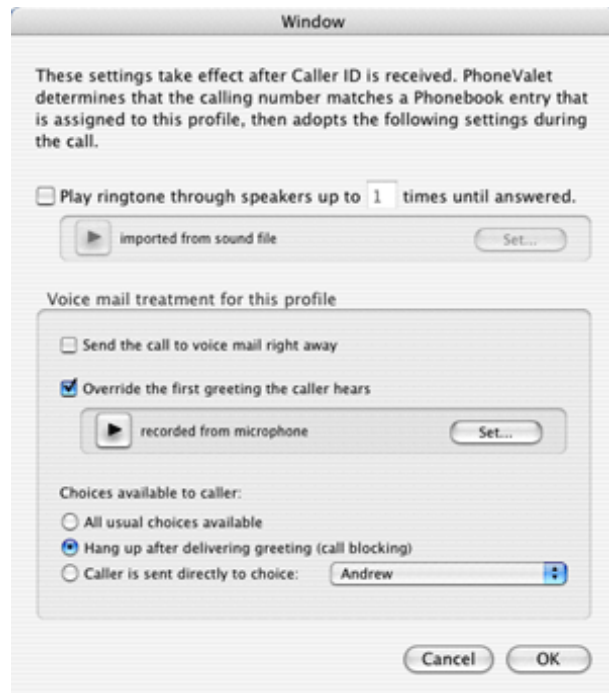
Window

These settings take effect after Caller ID is received. PhoneValet determines that the calling number matches a Phonebook entry that is assigned to this profile, then adopts the following settings during the call.

Play ringtone through speakers up to 1 times until answered.

imported from sound file

Set...

Voice mail treatment for this profile

Send the call to voice mail right away

Override the first greeting the caller hears

recorded from microphone

Set...

Choices available to caller:

All usual choices available

Hang up after delivering greeting (call blocking)

Caller is sent directly to choice:

Andrew

Cancel

OK